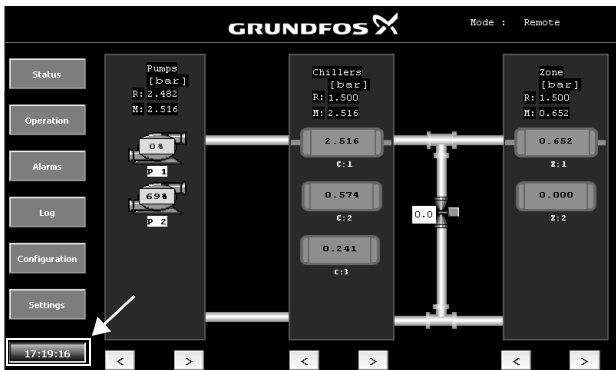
GRUNDFOS

Mode : Remote

Status

Operation

Alarms

Log

Configuration

Settings

17:19:16

Pumps
[bar]
R: 2.482
M: 2.516

0%
P 1

69%
P 2

Chillers
[bar]
R: 1.500
M: 2.516

2.516
C:1

0.574
C:2

0.241
C:3

0.0

Zone
[bar]
R: 1.500
M: 0.652

0.652
Z:1

0.000
Z:2

<
>
<
>
<
>